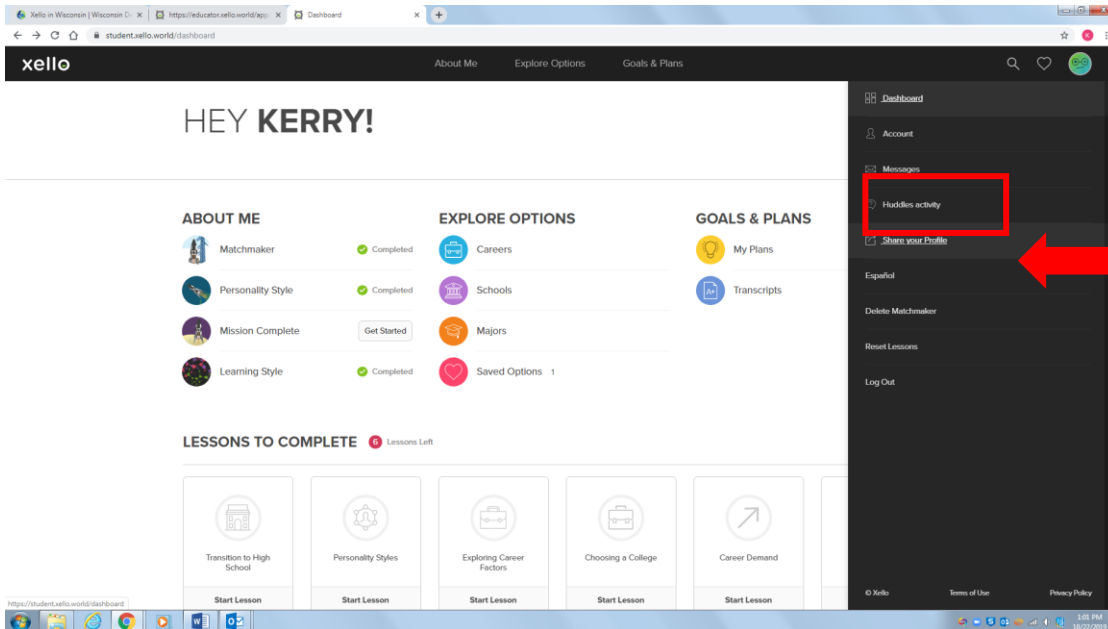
Xello in Wisconsin | Wisconsin D
https://educator.xello.world/app
Dashboard

student.xello.world/dashboard

xello

About Me
Explore Options
Goals & Plans

HEY **KERRY!**

ABOUT ME

Matchmaker
Completed

Personality Style
Completed

Mission Complete
Get Started

Learning Style
Completed

EXPLORE OPTIONS

Careers

Schools

Majors

Saved Options 1

GOALS & PLANS

My Plans

Transcripts

LESSONS TO COMPLETE 6 Lessons Left

Transition to High School
Start Lesson

Personality Styles
Start Lesson

Exploring Career Factors
Start Lesson

Choosing a College
Start Lesson

Career Demand
Start Lesson

Dashboard
Account
Messages
Huddles activity
Share your Profile
Español
Delete Matchmaker
Reset Lessons
Log Out

© Xello
Terms of Use
Privacy Policy

https://student.xello.world/dashboard

1:01 PM
10/22/2019